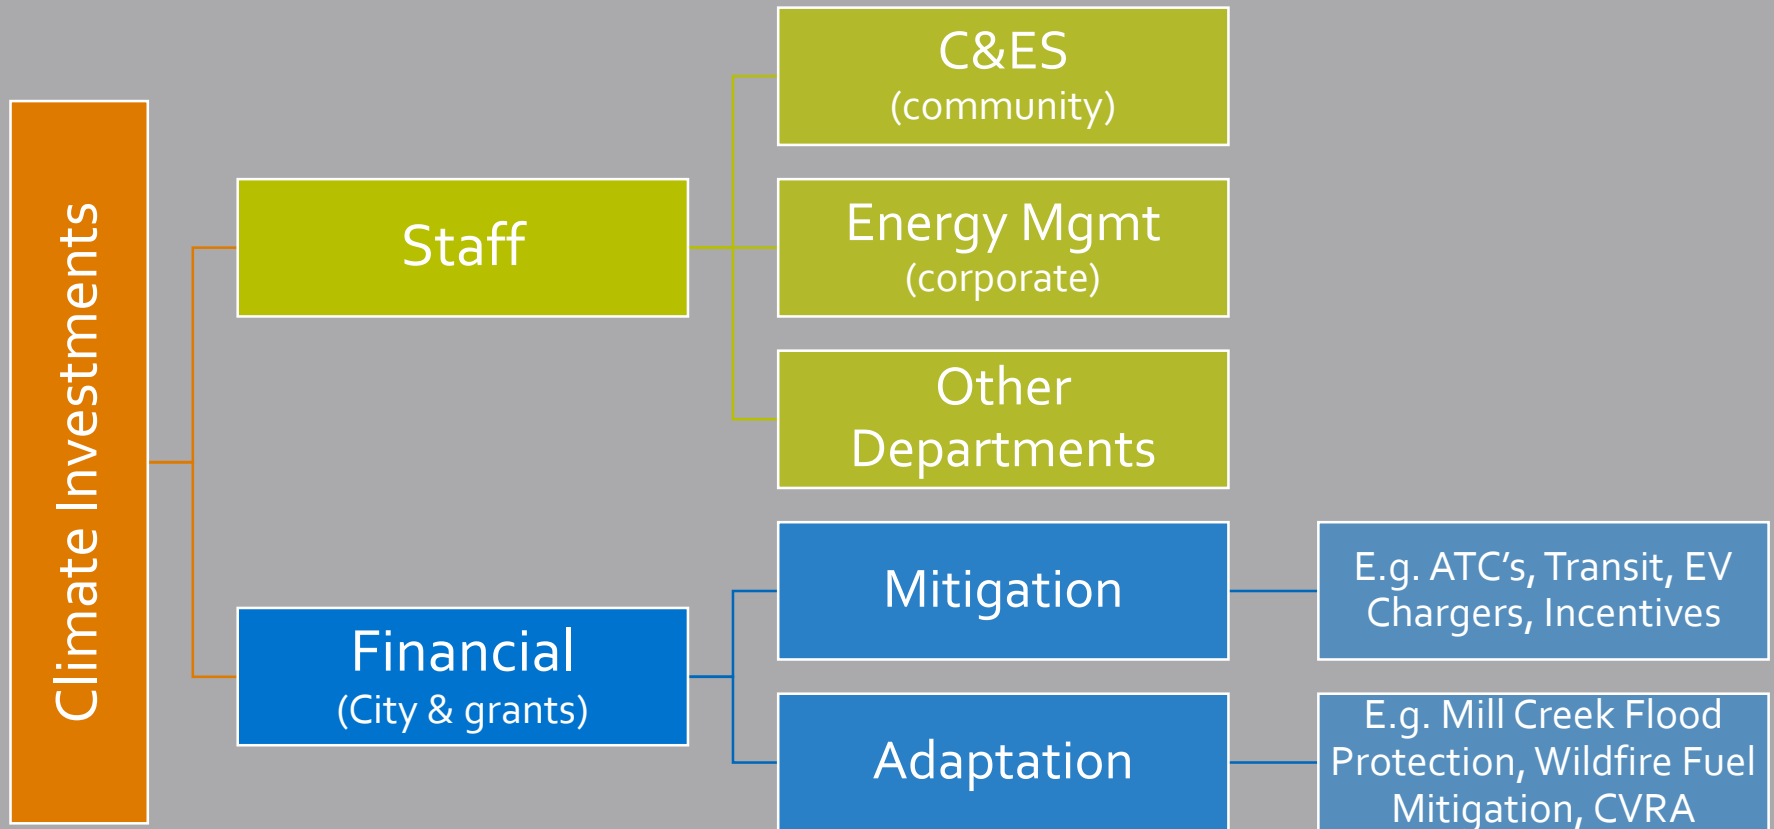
Climate Investments

Staff

C&ES
(community)

Energy Mgmt
(corporate)

Other Departments

Financial
(City & grants)

Mitigation

E.g. ATC's, Transit, EV Chargers, Incentives

Adaptation

E.g. Mill Creek Flood Protection, Wildfire Fuel Mitigation, CVRA